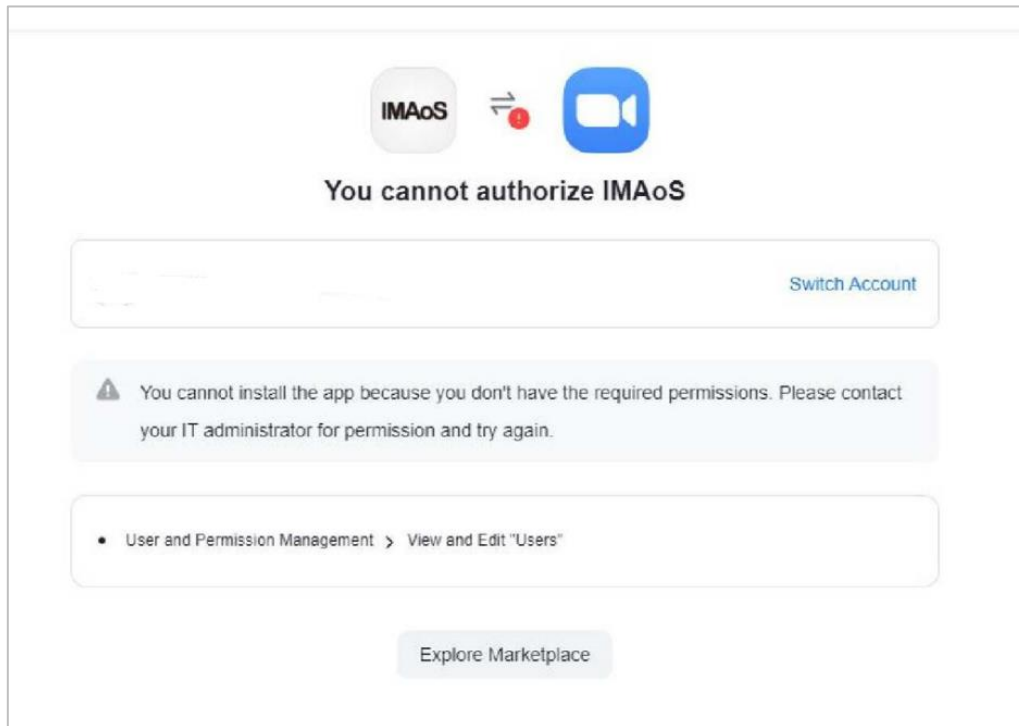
IMAoS

You cannot authorize IMAoS

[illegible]

Switch Account

You cannot install the app because you don't have the required permissions. Please contact your IT administrator for permission and try again.

• User and Permission Management > View and Edit "Users"

Explore Marketplace